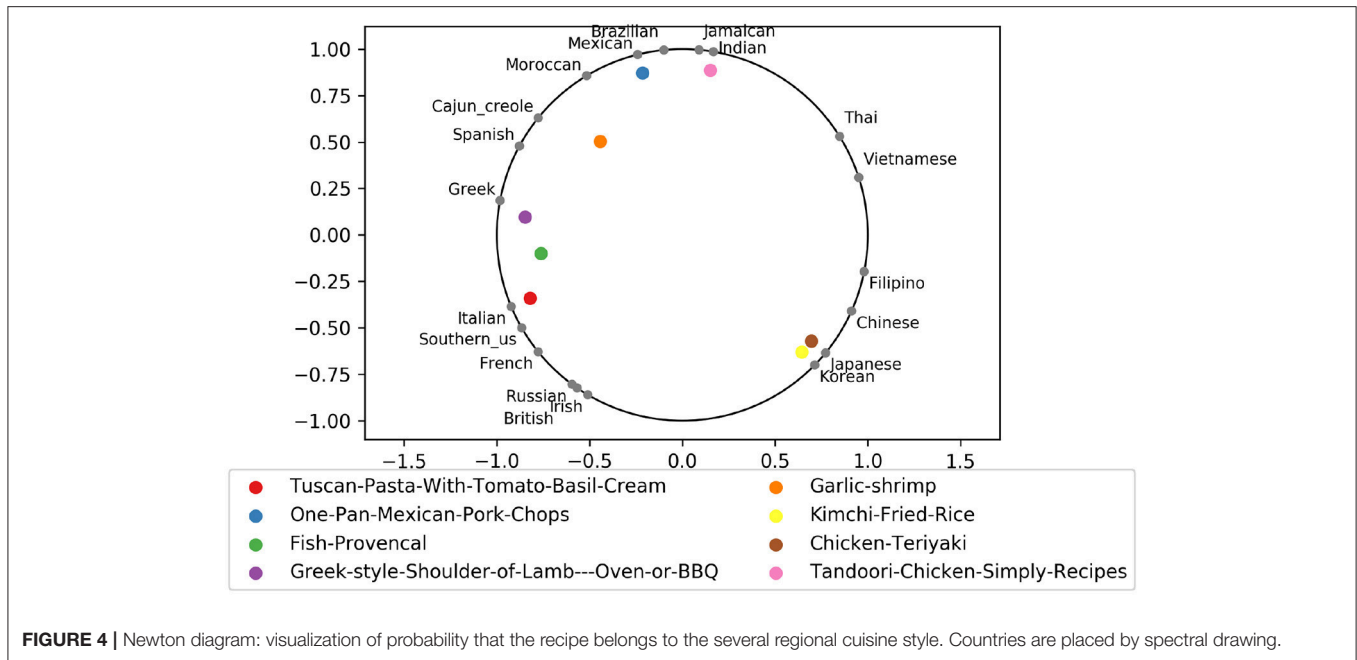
1.00
0.75
0.50
0.25
0.00
−0.25
−0.50
−0.75
−1.00

−1.5 −1.0 −0.5 0.0 0.5 1.0 1.5

Brazilian
Mexican
Jamaican
Indian
Moroccan
Cajun_creole
Spanish
Thai
Vietnamese
Greek
Filipino
Chinese
Italian
Southern_us
French
Japanese
Korean
Russian
Irish
British

Tuscan-Pasta-With-Tomato-Basil-Cream
One-Pan-Mexican-Pork-Chops
Fish-Provencal
Greek-style-Shoulder-of-Lamb---Oven-or-BBQ
Garlic-shrimp
Kimchi-Fried-Rice
Chicken-Teriyaki
Tandoori-Chicken-Simply-Recipes

FIGURE 4 | Newton diagram: visualization of probability that the recipe belongs to the several regional cuisine style. Countries are placed by spectral drawing.